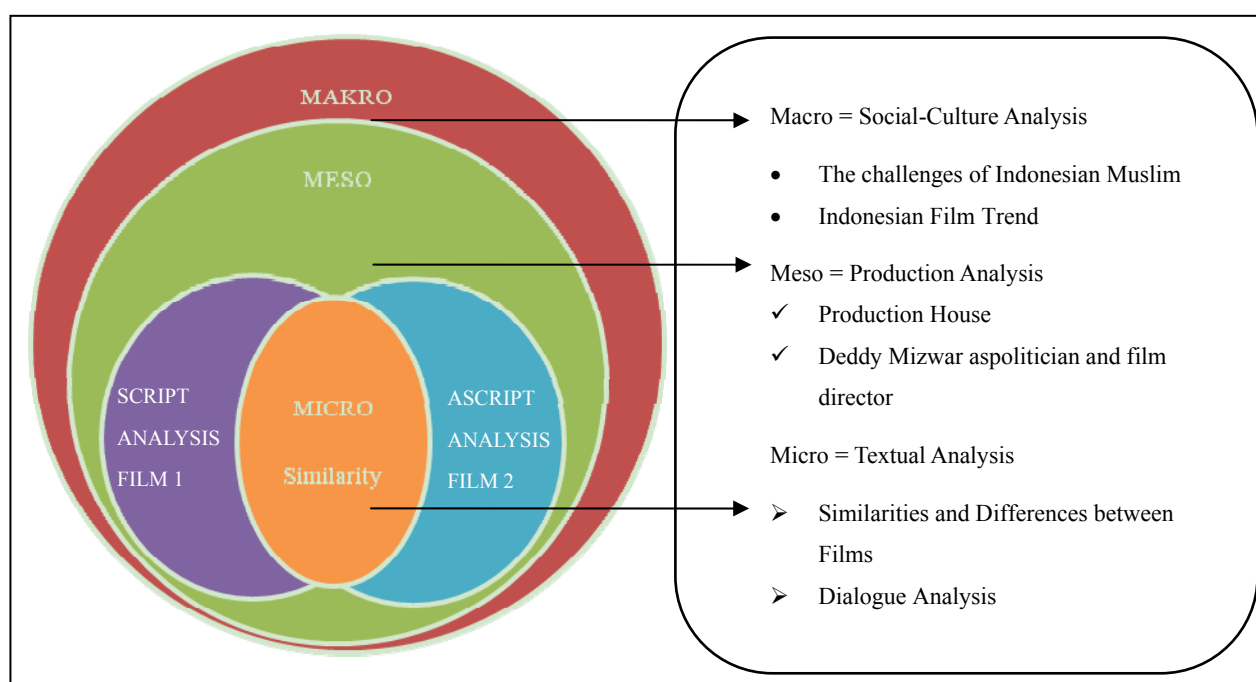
MAKRO

MESO

SCRIPT ANALYSIS FILM 1

MICRO

Similarity

ASCRIPT ANALYSIS FILM 2

Macro = Social-Culture Analysis

- The challenges of Indonesian Muslim
- Indonesian Film Trend

Meso = Production Analysis

✓ Production House
✓ Deddy Mizwar aspolitician and film director

Micro = Textual Analysis

➢ Similarities and Differences between Films
➢ Dialogue Analysis